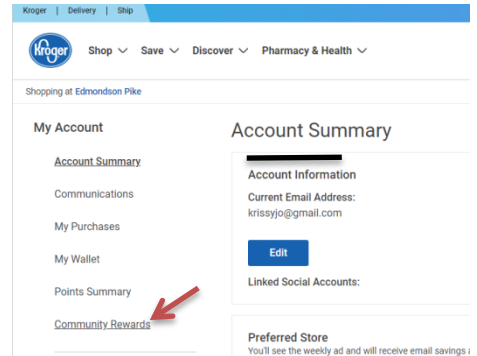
Kroger | Delivery | Ship

Kroger

Shop Save Discover Pharmacy & Health

Shopping at Edmondson Pike

My Account

Account Summary

Communications

My Purchases

My Wallet

Points Summary

Community Rewards

Account Summary

Account Information

Current Email Address:

krissyjo@gmail.com

Edit

Linked Social Accounts:

Preferred Store

You'll see the weekly ad and will receive email savings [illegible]